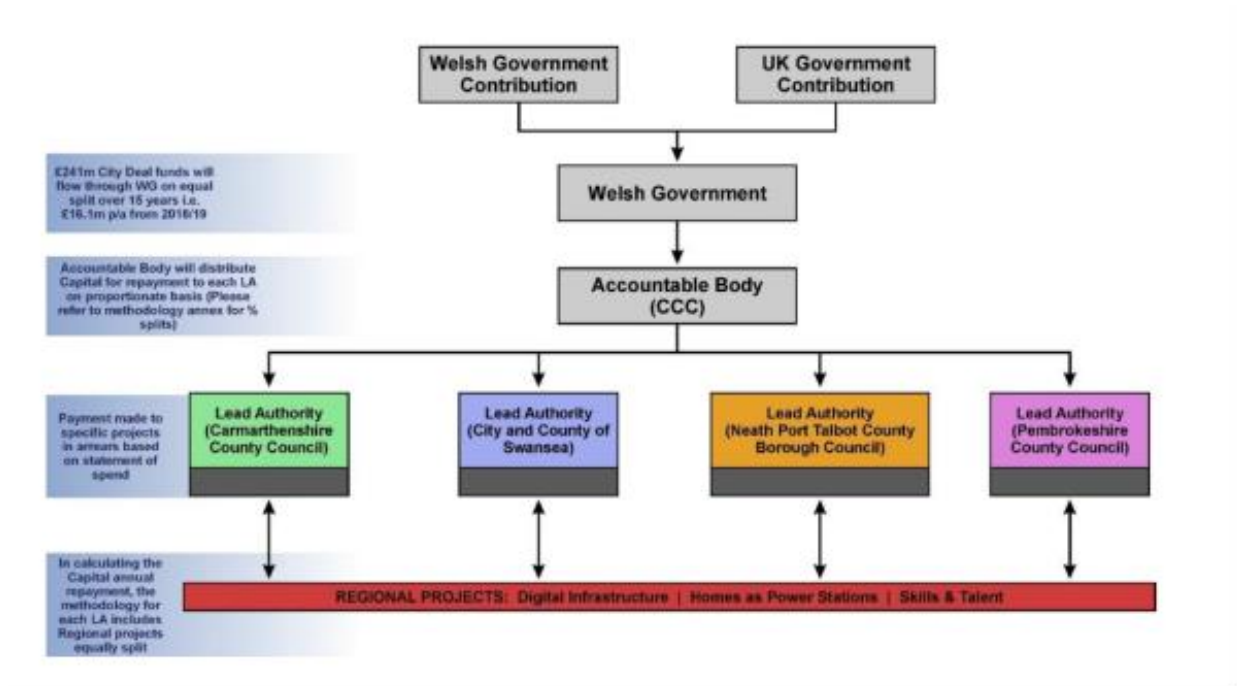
Welsh Government Contribution

UK Government Contribution

£241m City Deal funds will flow through WG on equal split over 15 years i.e. £16.1m p/a from 2018/19

Welsh Government

Accountable Body will distribute Capital for repayment to each LA on proportionate basis (Please refer to methodology annex for % splits)

Accountable Body (CCC)

Payment made to specific projects in arrears based on statement of spend

Lead Authority (Carmarthenshire County Council)

Lead Authority (City and County of Swansea)

Lead Authority (Neath Port Talbot County Borough Council)

Lead Authority (Pembrokeshire County Council)

In calculating the Capital annual repayment, the methodology for each LA includes Regional projects equally split

REGIONAL PROJECTS: Digital Infrastructure | Homes as Power Stations | Skills & Talent